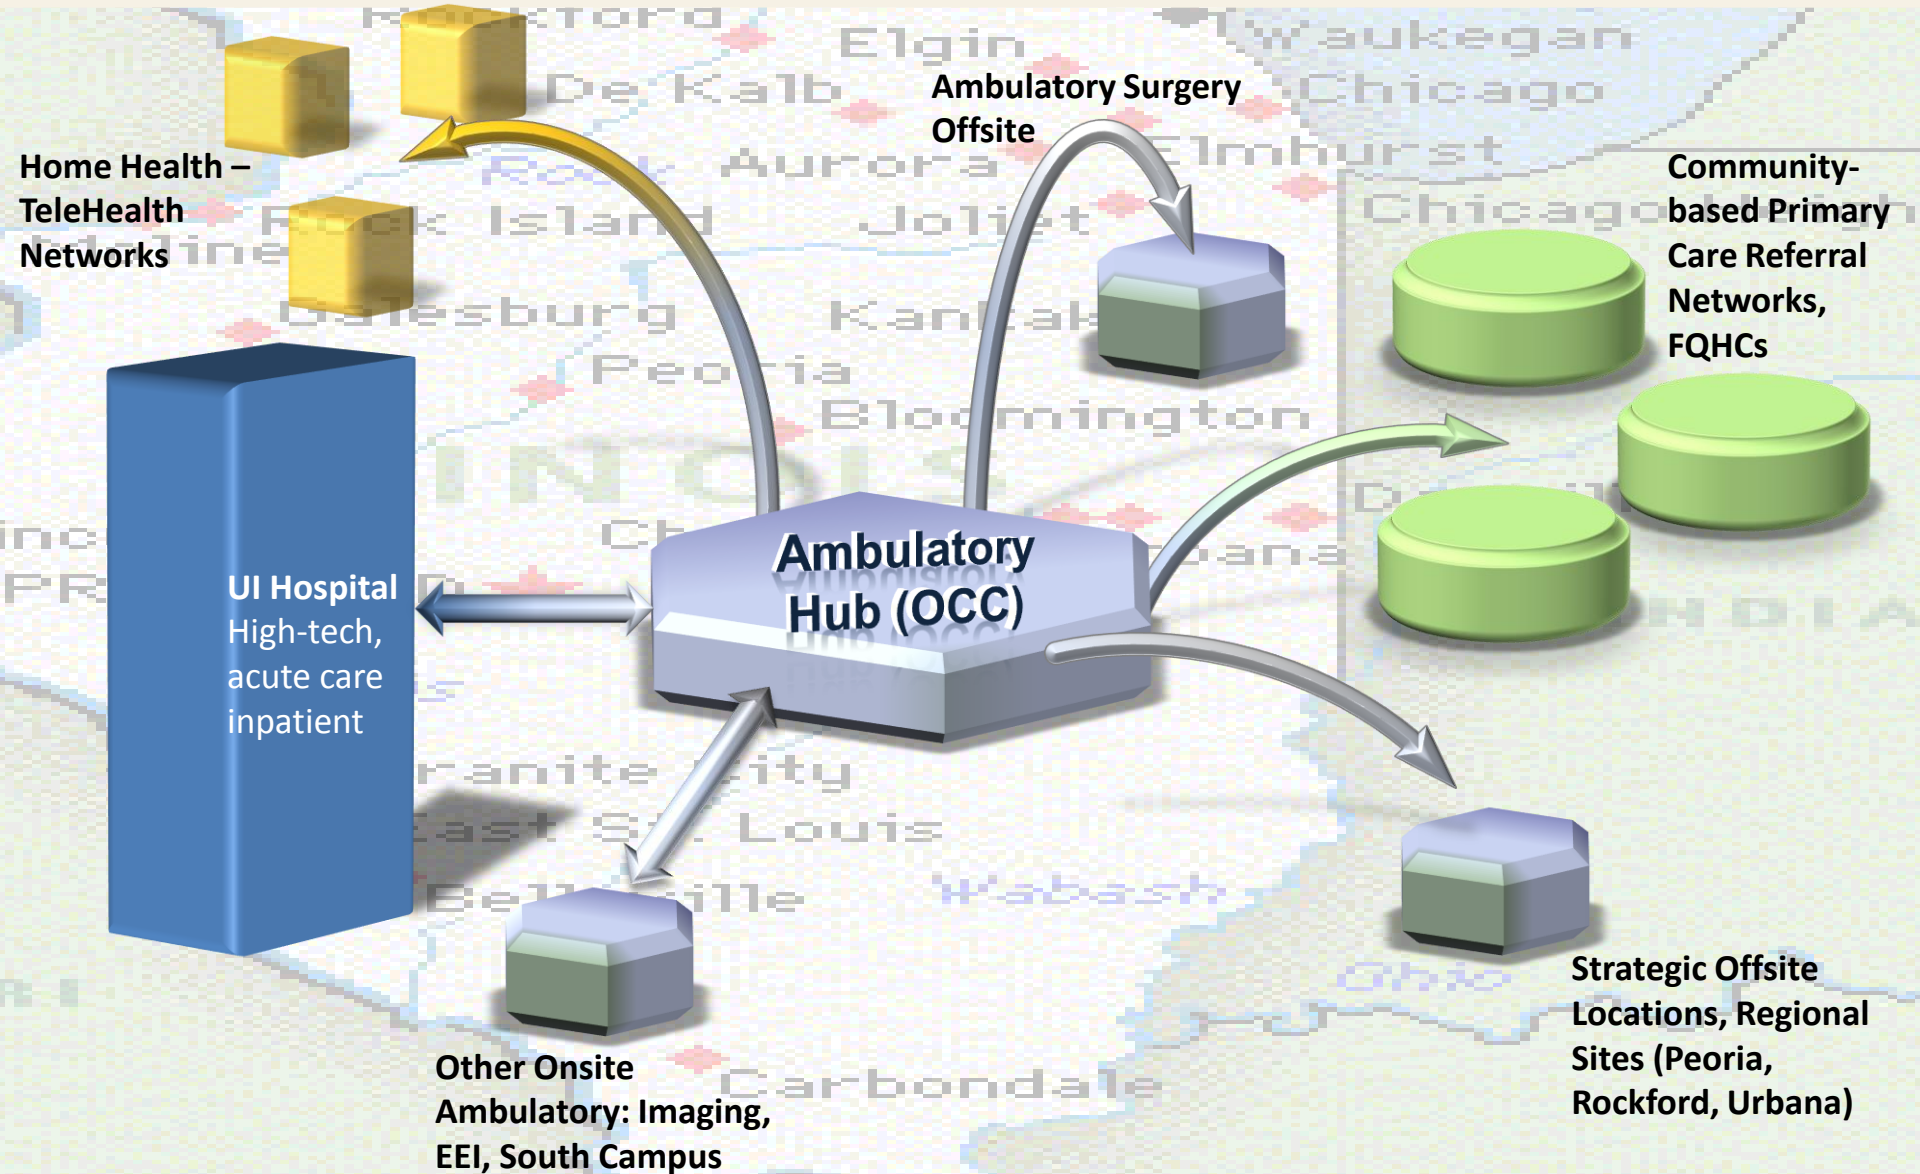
Rockford
Elgin
Waukegan
De Kalb
Chicago
Ambulatory Surgery Offsite
Aurora
Elmhurst
Home Health – TeleHealth Networks
Rock Island
Joliet
Chicago Heights
Community-based Primary Care Referral Networks, FQHCs
Galesburg
Kankakee
Peoria
Bloomington
ILLINOIS
Champaign
Danville
Ambulatory Hub (OCC)
UI Hospital
High-tech, acute care inpatient
INDIANA
Granite City
East St. Louis
Belleville
Wabash
Ohio
Strategic Offsite Locations, Regional Sites (Peoria, Rockford, Urbana)
Other Onsite Ambulatory: Imaging, EEI, South Campus
Carbondale